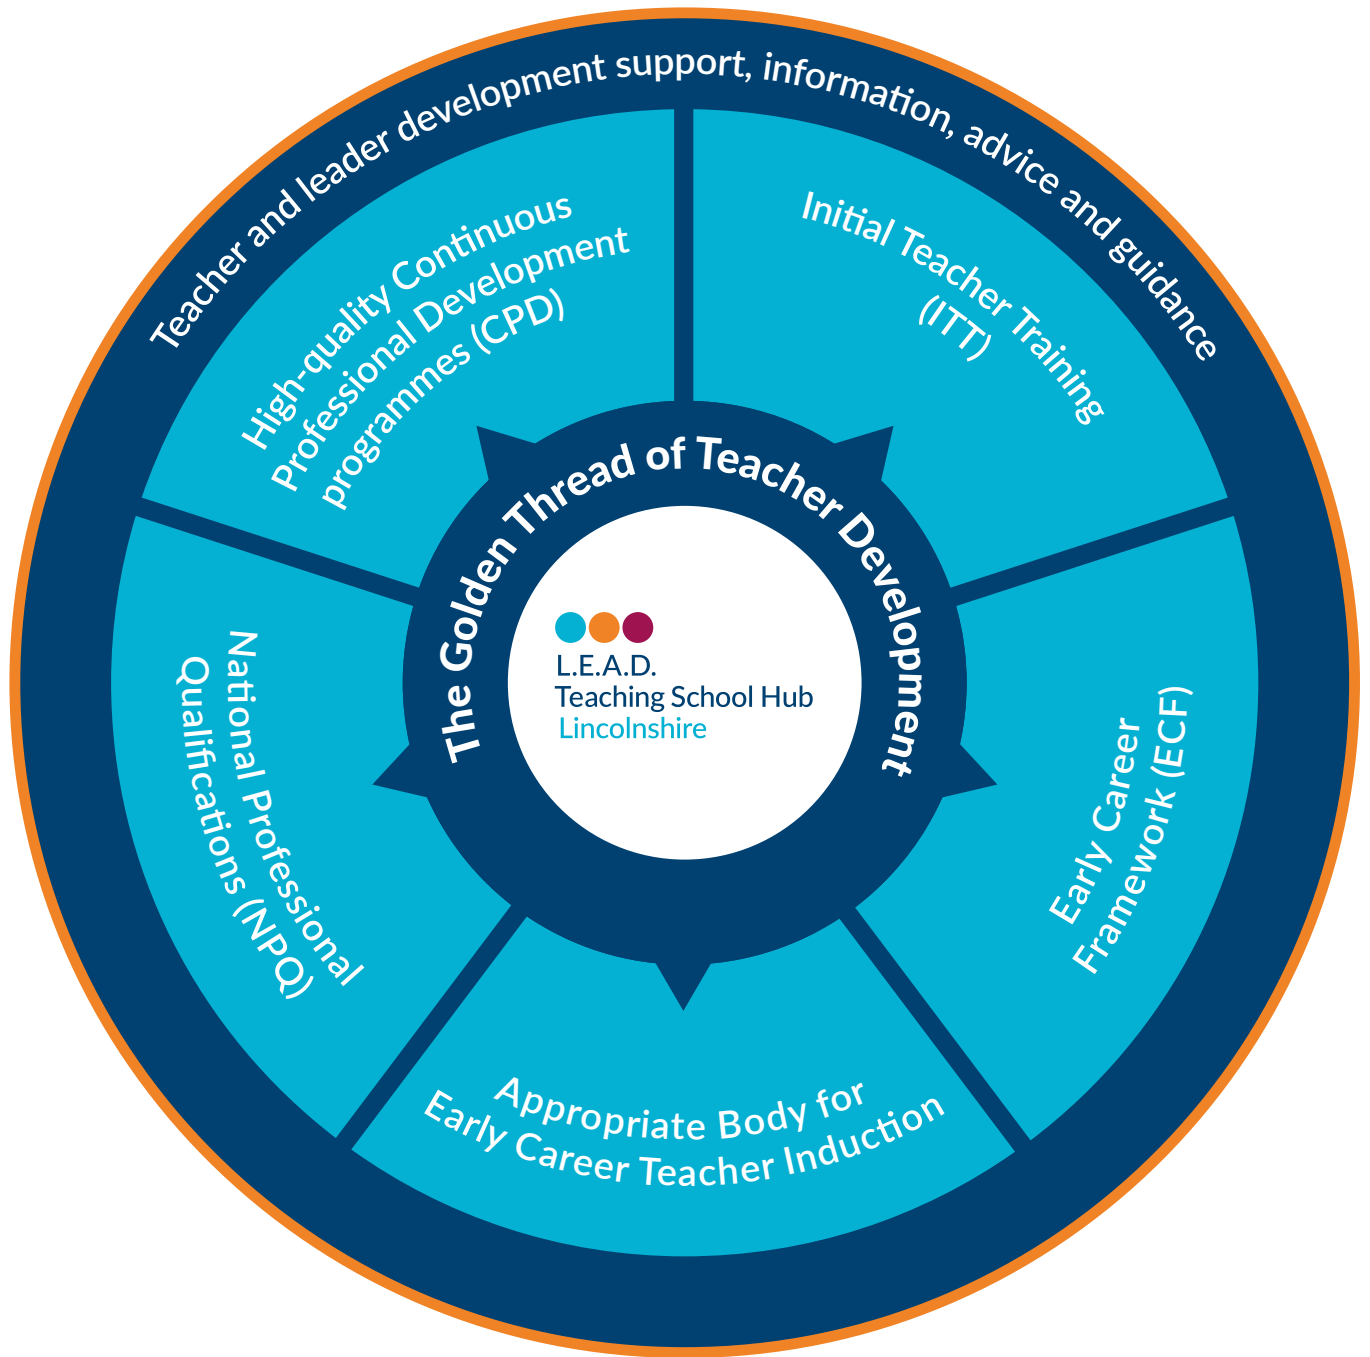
Teacher and leader development support, information, advice and guidance

High-quality Continuous Professional Development programmes (CPD)

Initial Teacher Training (ITT)

The Golden Thread of Teacher Development

L.E.A.D.
Teaching School Hub
Lincolnshire

National Professional Qualifications (NPQ)

Early Career Framework (ECF)

Appropriate Body for Early Career Teacher Induction